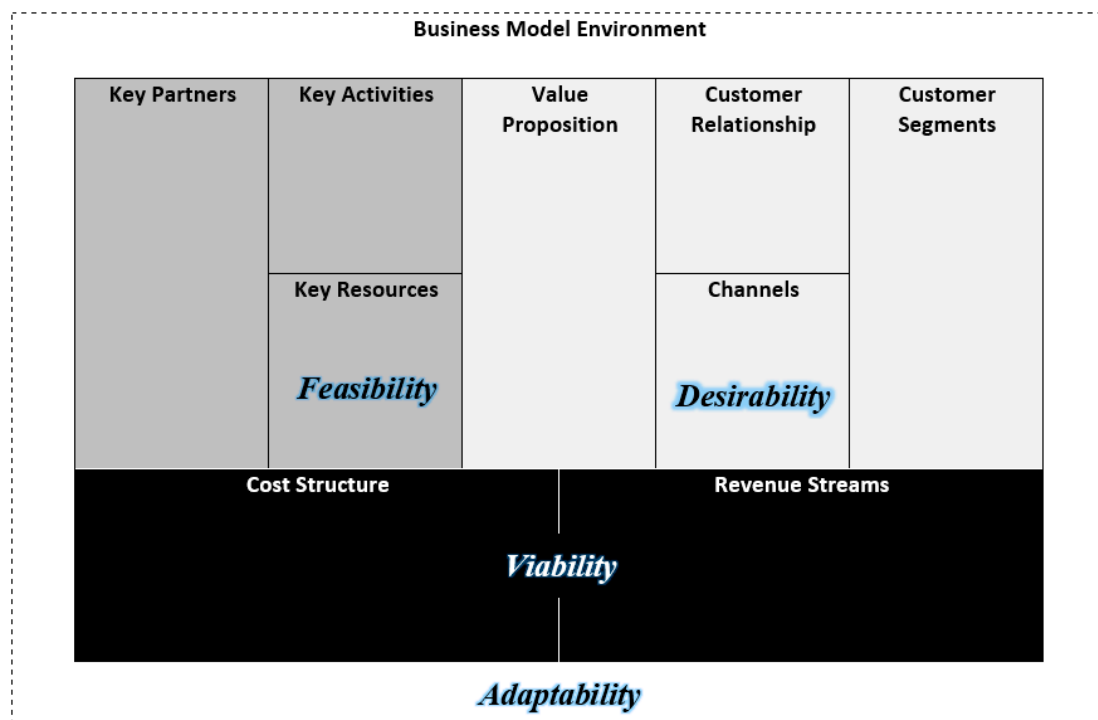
Business Model Environment

Key Partners

Key Activities

Key Resources

Feasibility

Value Proposition

Customer Relationship

Channels

Desirability

Customer Segments

Cost Structure

Revenue Streams

Viability

Adaptability